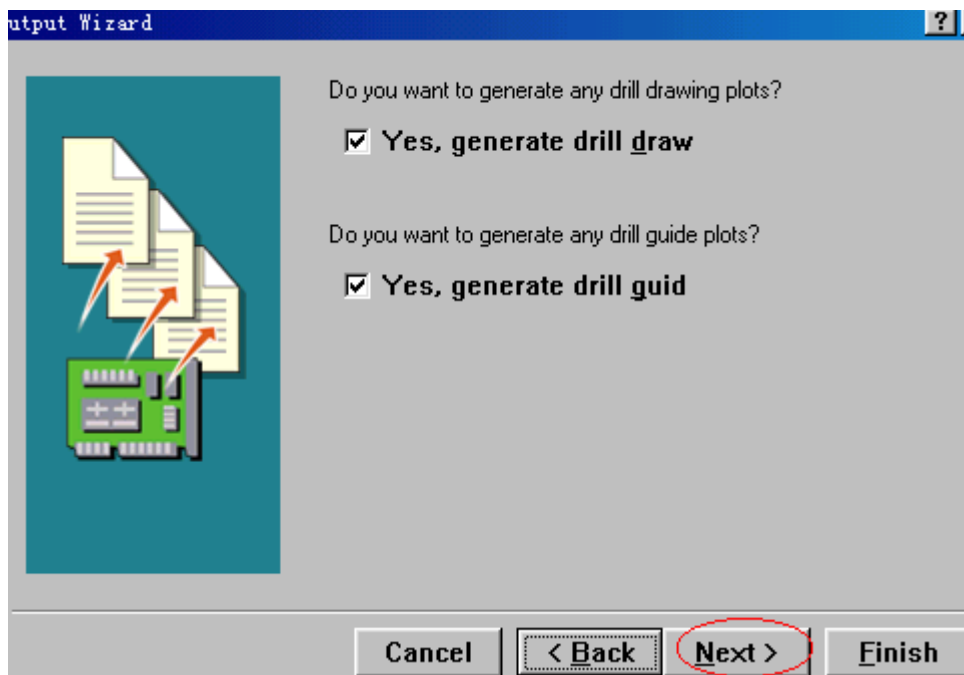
utput Wizard

?

Do you want to generate any drill drawing plots?

☑ Yes, generate drill draw

Do you want to generate any drill guide plots?

☑ Yes, generate drill guid

Cancel

< Back

Next >

Finish